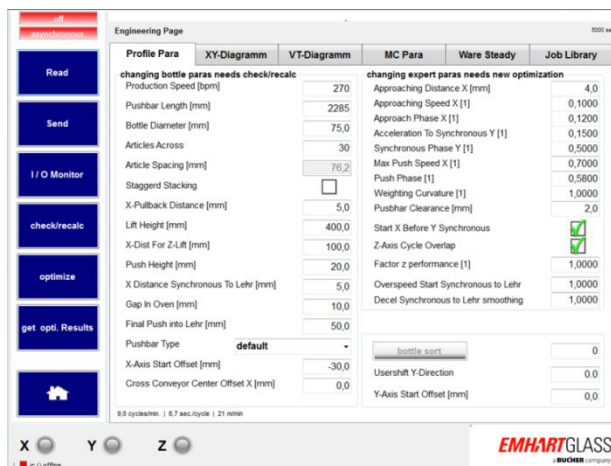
off
asynchronous

Read

Send

I / O Monitor

check/recalc

optimize

get opti. Results

Engineering Page

5000 se

Profile Para | XY-Diagramm | VT-Diagramm | MC Para | Ware Steady | Job Library

changing bottle paras needs check/recalc

| | |
|---|---|
| Production Speed [bpm] | 270 |
| Pushbar Length [mm] | 2285 |
| Bottle Diameter [mm] | 75,0 |
| Articles Across | 30 |
| Article Spacing [mm] | 76,2 |
| Staggerd Stacking | |
| X-Pullback Distance [mm] | 5,0 |
| Lift Height [mm] | 400,0 |
| X-Dist For Z-Lift [mm] | 100,0 |
| Push Height [mm] | 20,0 |
| X Distance Synchronous To Lehr [mm] | 5,0 |
| Gap In Oven [mm] | 10,0 |
| Final Push into Lehr [mm] | 50,0 |
| Pushbar Type | default |
| X-Axis Start Offset [mm] | -30,0 |
| Cross Conveyor Center Offset X [mm] | 0,0 |

changing expert paras needs new optimization

| | |
|---|---|
| Approaching Distance X [mm] | 4,0 |
| Approaching Speed X [1] | 0,1000 |
| Approach Phase X [1] | 0,1200 |
| Acceleration To Synchronous Y [1] | 0,1500 |
| Synchronous Phase Y [1] | 0,5000 |
| Max Push Speed X [1] | 0,7000 |
| Push Phase [1] | 0,5800 |
| Weighting Curvature [1] | 1,0000 |
| Pusbhar Clearance [mm] | 2,0 |
| Start X Before Y Synchronous | |
| Z-Axis Cycle Overlap | |
| Factor z performance [1] | 1,0000 |
| Overspeed Start Synchronous to Lehr | 1,0000 |
| Decel Synchronous to Lehr smoothing | 1,0000 |

bottle sort | 0
Usershift Y-Direction | 0,0
Y-Axis Start Offset [mm] | 0,0

9,0 cycles/min. | 6,7 sec./cycle | 21 m/min

X Y Z

EMHARTGLASS
a BUCHER company

ic / offline